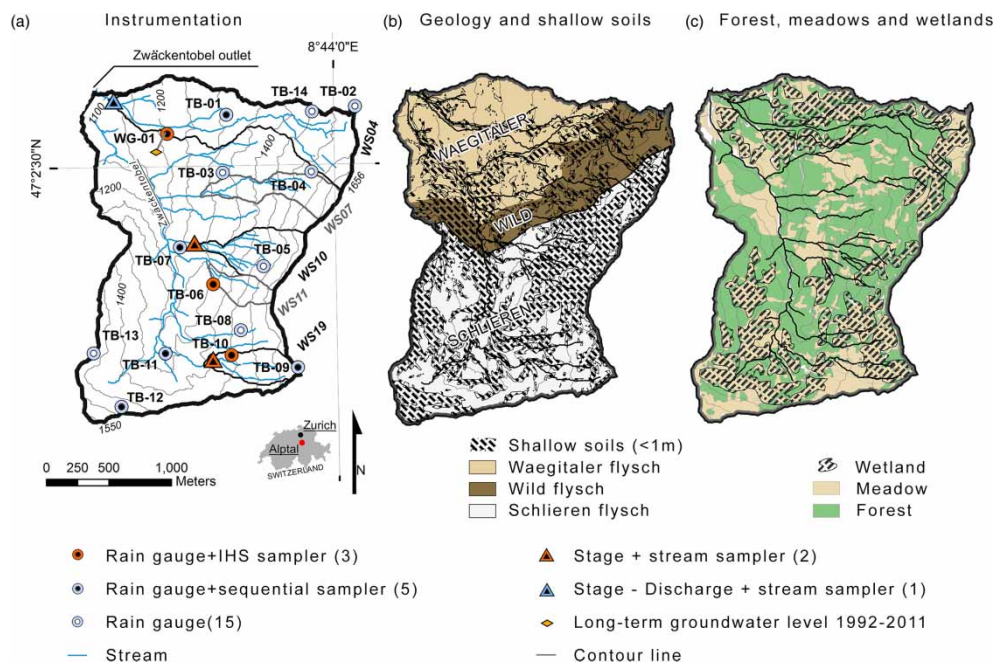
(a) Instrumentation

(b) Geology and shallow soils

(c) Forest, meadows and wetlands

Zwäckentobel outlet

8°44'0"E

47°2'30"N

1100

1200

TB-01

TB-14

TB-02

WG-01

WS04

1400

TB-03

TB-04

1656

Zwäckentobel

1200

WS07

TB-07

TB-05

WS10

TB-06

WS11

1400

TB-08

TB-13

TB-10

WS19

TB-11

TB-09

TB-12

1550

0 250 500 1,000 Meters

Zurich

Alptal

SWITZERLAND

N

WAEGITALER

WILD

SCHLIEREN

Shallow soils (<1m)

Waegitaler flysch

Wild flysch

Schlieren flysch

Wetland

Meadow

Forest

Rain gauge+IHS sampler (3)

Rain gauge+sequential sampler (5)

Rain gauge(15)

Stream

Stage + stream sampler (2)

Stage - Discharge + stream sampler (1)

Long-term groundwater level 1992-2011

Contour line